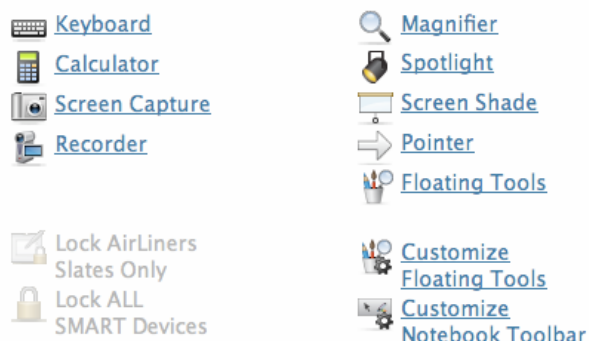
Keyboard
Calculator
Screen Capture
Recorder

Lock AirLiners Slates Only
Lock ALL SMART Devices

Magnifier
Spotlight
Screen Shade
Pointer
Floating Tools

Customize Floating Tools
Customize Notebook Toolbar